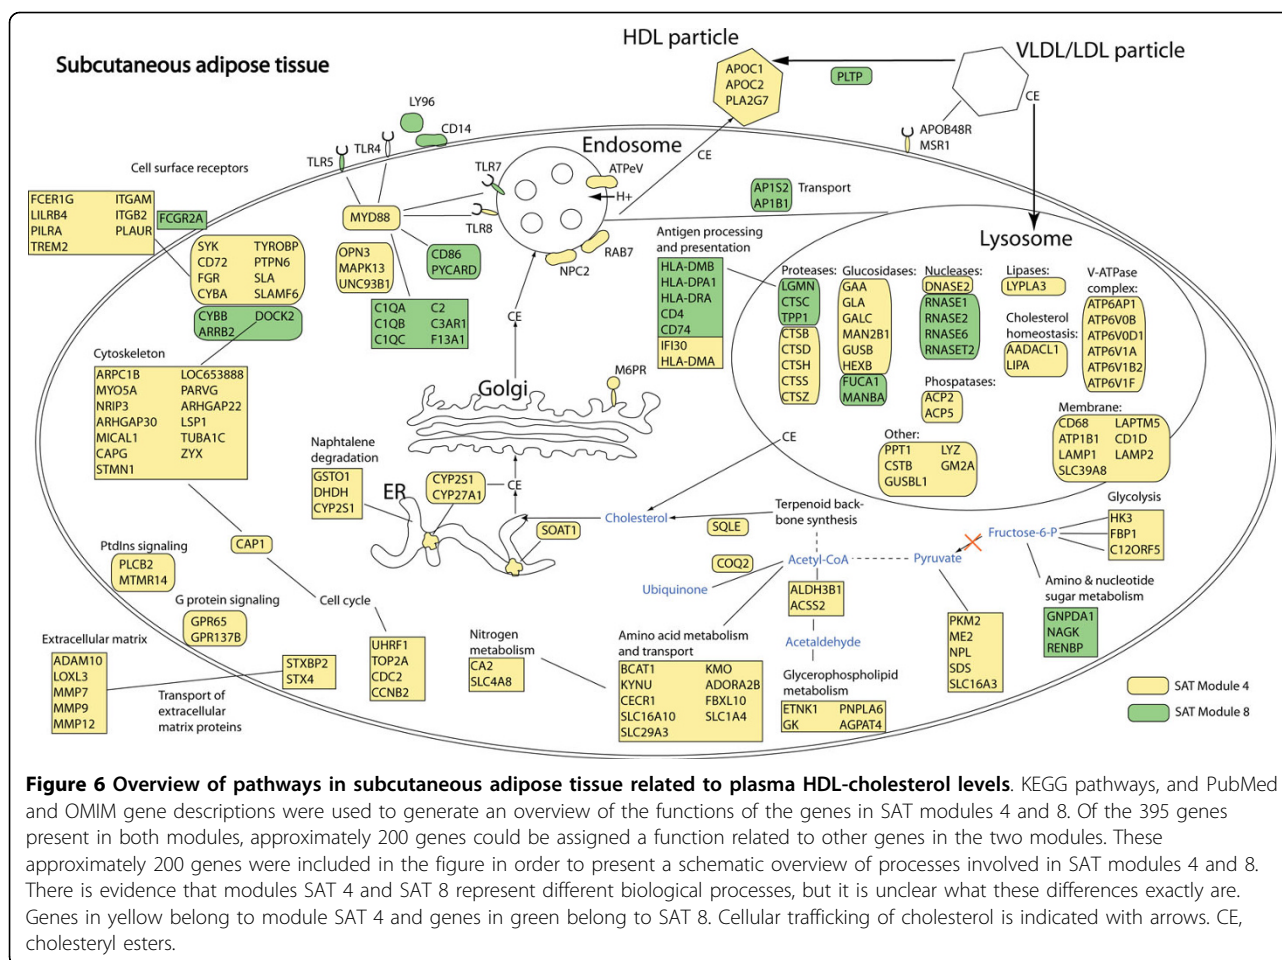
Subcutaneous adipose tissue

HDL particle

APOC1
APOC2
PLA2G7

PLTP

VLDL/LDL particle

CE

APOB48R
MSR1

LY96

CD14

TLR5

TLR4

Cell surface receptors

FCER1G
LILRB4
PILRA
TREM2

ITGAM
ITGB2
PLAUR

FCGR2A

SYK
CD72
FGR
CYBA

TYROBP
PTPN6
SLA
SLAMF6

CYBB
ARRB2

DOCK2

MYD88

TLR7

TLR8

Endosome

ATPeV

H+

CE

RAB7

NPC2

AP1S2
AP1B1

Transport

OPN3
MAPK13
UNC93B1

CD86
PYCARD

C1QA
C1QB
C1QC

C2
C3AR1
F13A1

Antigen processing and presentation

HLA-DMB
HLA-DPA1
HLA-DRA
CD4
CD74
IFI30
HLA-DMA

Lysosome

Proteases:
LGMN
CTSC
TPP1
CTSB
CTSD
CTSH
CTSS
CTSZ

Glucosidases:
GAA
GLA
GALC
MAN2B1
GUSB
HEXB
FUCA1
MANBA

Nucleases:
DNASE2
RNASE1
RNASE2
RNASE6
RNASET2

Lipases:
LYPLA3

Cholesterol homeostasis:
AADACL1
LIPA

V-ATPase complex:
ATP6AP1
ATP6V0B
ATP6V0D1
ATP6V1A
ATP6V1B2
ATP6V1F

Phospatases:
ACP2
ACP5

Other:
PPT1
CSTB
GUSBL1

LYZ
GM2A

Membrane:
CD68
ATP1B1
LAMP1
SLC39A8

LAPTM5
CD1D
LAMP2

Cytoskeleton

ARPC1B
MYO5A
NRIP3
ARHGAP30
MICAL1
CAPG
STMN1

LOC653888
PARVG
ARHGAP22
LSP1
TUBA1C
ZYX

CE

M6PR

Golgi

CE

Naphtalene degradation

GSTO1
DHDH
CYP2S1

ER

CYP2S1
CYP27A1

CE

SOAT1

Cholesterol

SQLE

Terpenoid backbone synthesis

CE

Glycolysis

HK3
FBP1
C12ORF5

Fructose-6-P

PtdIns signaling

PLCB2
MTMR14

CAP1

COQ2

Acetyl-CoA

Pyruvate

Ubiquinone

ALDH3B1
ACSS2

Acetaldehyde

Amino & nucleotide sugar metabolism

GNPDA1
NAGK
RENBP

G protein signaling

GPR65
GPR137B

Cell cycle

Extracellular matrix

ADAM10
LOXL3
MMP7
MMP9
MMP12

STXBP2
STX4

Transport of extracellular matrix proteins

UHRF1
TOP2A
CDC2
CCNB2

Nitrogen metabolism

CA2
SLC4A8

Amino acid metabolism and transport

BCAT1
KYNU
CECR1
SLC16A10
SLC29A3

KMO
ADORA2B
FBXL10
SLC1A4

Glycerophospholipid metabolism

ETNK1
GK

PNPLA6
AGPAT4

PKM2
ME2
NPL
SDS
SLC16A3

SAT Module 4

SAT Module 8

**Figure 6 Overview of pathways in subcutaneous adipose tissue related to plasma HDL-cholesterol levels**. KEGG pathways, and PubMed and OMIM gene descriptions were used to generate an overview of the functions of the genes in SAT modules 4 and 8. Of the 395 genes present in both modules, approximately 200 genes could be assigned a function related to other genes in the two modules. These approximately 200 genes were included in the figure in order to present a schematic overview of processes involved in SAT modules 4 and 8. There is evidence that modules SAT 4 and SAT 8 represent different biological processes, but it is unclear what these differences exactly are. Genes in yellow belong to module SAT 4 and genes in green belong to SAT 8. Cellular trafficking of cholesterol is indicated with arrows. CE, cholesteryl esters.